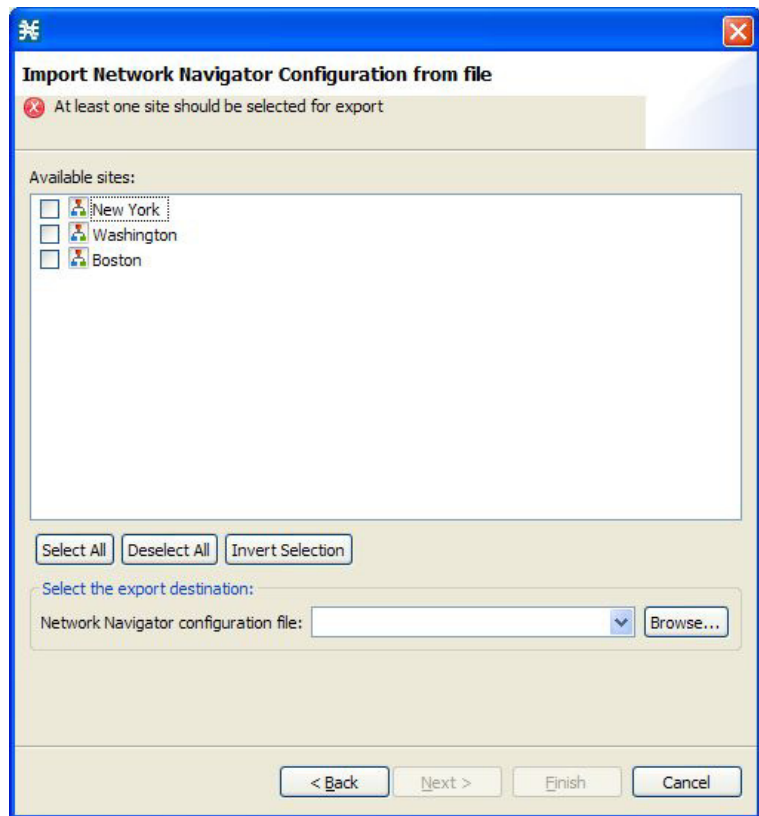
Import Network Navigator Configuration from file

At least one site should be selected for export

Available sites:

New York
Washington
Boston

Select All
Deselect All
Invert Selection

Select the export destination:

Network Navigator configuration file:
Browse...

< Back
Next >
Finish
Cancel